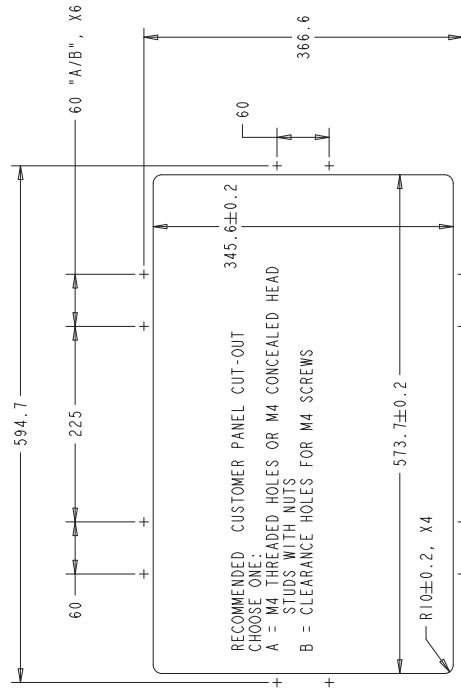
60 "A/B", X6

366.6

60

594.7

60

225

60

345.6±0.2

RECOMMENDED CUSTOMER PANEL CUT-OUT
CHOOSE ONE:
A = M4 THREADED HOLES OR M4 CONCEALED HEAD STUDS WITH NUTS
B = CLEARANCE HOLES FOR M4 SCREWS

573.7±0.2

R10±0.2, X4